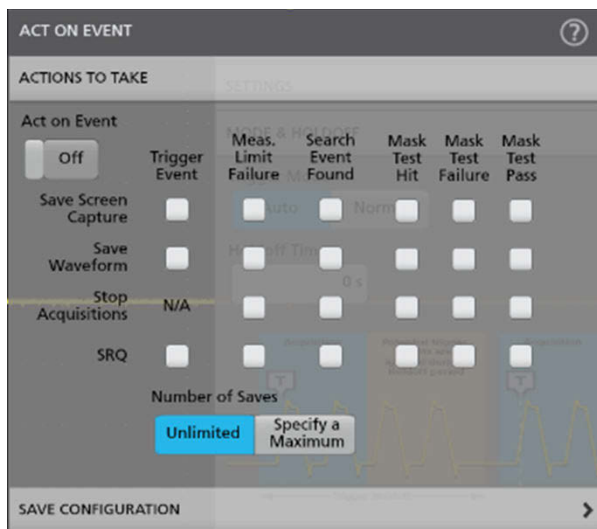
ACT ON EVENT

ACTIONS TO TAKE

Act on Event

Off

| | Trigger Event | Meas. Limit Failure | Search Event Found | Mask Test Hit | Mask Test Failure | Mask Test Pass |
|---|---|---|---|---|---|---|
| Save Screen Capture | | | | | | |
| Save Waveform | | | | | | |
| Stop Acquisitions | N/A | | | | | |
| SRQ | | | | | | |

Number of Saves

Unlimited

Specify a Maximum

SAVE CONFIGURATION